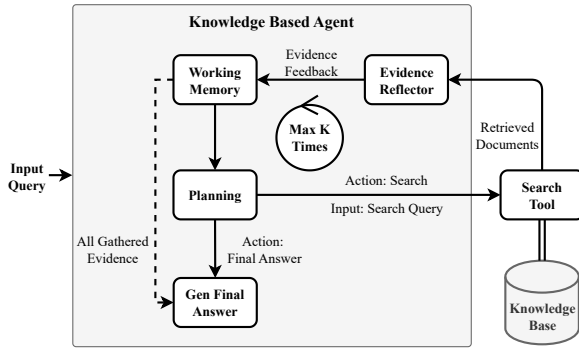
Knowledge Based Agent

Evidence Feedback

Working Memory

Evidence Reflector

Max K Times

Retrieved Documents

Input Query

Planning

Action: Search

Input: Search Query

Search Tool

All Gathered Evidence

Action: Final Answer

Gen Final Answer

Knowledge Base